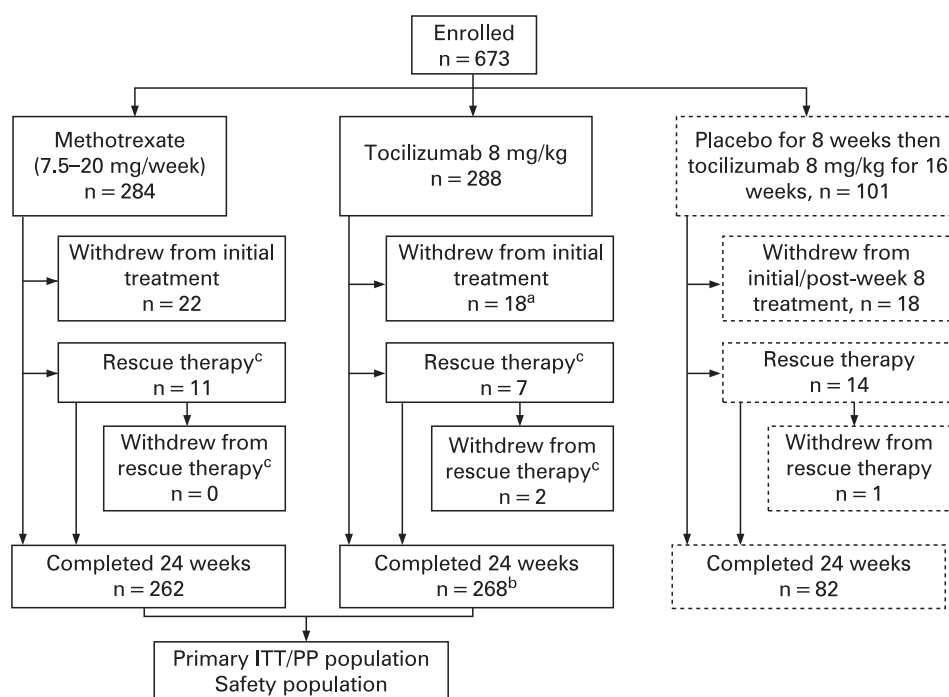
Enrolled
n = 673

Methotrexate
(7.5–20 mg/week)
n = 284

Withdrew from initial treatment
n = 22

Rescue therapy$^{c}$
n = 11

Withdrew from rescue therapy$^{c}$
n = 0

Completed 24 weeks
n = 262

Tocilizumab 8 mg/kg
n = 288

Withdrew from initial treatment
n = 18$^{a}$

Rescue therapy$^{c}$
n = 7

Withdrew from rescue therapy$^{c}$
n = 2

Completed 24 weeks
n = 268$^{b}$

Placebo for 8 weeks then tocilizumab 8 mg/kg for 16 weeks, n = 101

Withdrew from initial/post-week 8 treatment, n = 18

Rescue therapy
n = 14

Withdrew from rescue therapy
n = 1

Completed 24 weeks
n = 82

Primary ITT/PP population
Safety population